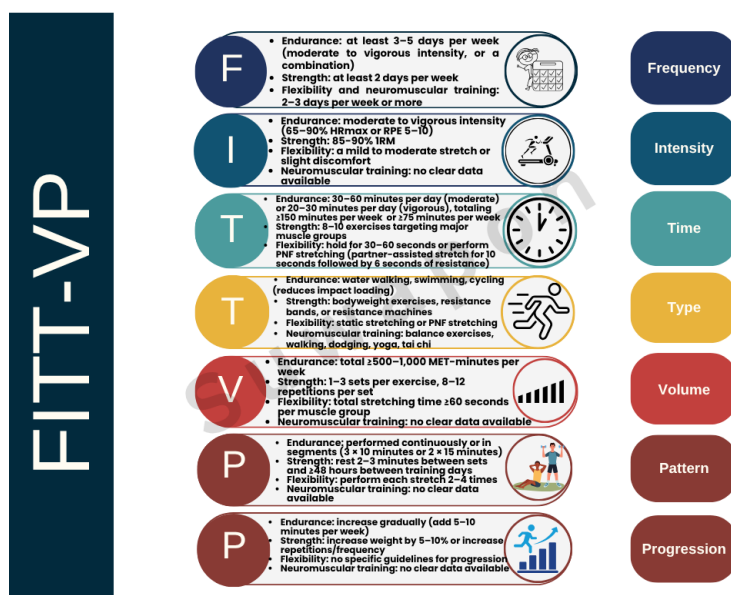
FITT-VP

F

- Endurance: at least 3–5 days per week (moderate to vigorous intensity, or a combination)
- Strength: at least 2 days per week
- Flexibility and neuromuscular training: 2–3 days per week or more

Frequency

I

- Endurance: moderate to vigorous intensity (65–90% HRmax or RPE 5–10)
- Strength: 85–90% 1RM
- Flexibility: a mild to moderate stretch or slight discomfort
- Neuromuscular training: no clear data available

Intensity

T

- Endurance: 30–60 minutes per day (moderate) or 20–30 minutes per day (vigorous), totaling ≥150 minutes per week or ≥75 minutes per week
- Strength: 8–10 exercises targeting major muscle groups
- Flexibility: hold for 30–60 seconds or perform PNF stretching (partner-assisted stretch for 10 seconds followed by 6 seconds of resistance)

Time

T

- Endurance: water walking, swimming, cycling (reduces impact loading)
- Strength: bodyweight exercises, resistance bands, or resistance machines
- Flexibility: static stretching or PNF stretching
- Neuromuscular training: balance exercises, walking, dodging, yoga, tai chi

Type

V

- Endurance: total ≥500–1,000 MET-minutes per week
- Strength: 1–3 sets per exercise, 8–12 repetitions per set
- Flexibility: total stretching time ≥60 seconds per muscle group
- Neuromuscular training: no clear data available

Volume

P

- Endurance: performed continuously or in segments (3 × 10 minutes or 2 × 15 minutes)
- Strength: rest 2–3 minutes between sets and ≥48 hours between training days
- Flexibility: perform each stretch 2–4 times
- Neuromuscular training: no clear data available

Pattern

P

- Endurance: increase gradually (add 5–10 minutes per week)
- Strength: increase weight by 5–10% or increase repetitions/frequency
- Flexibility: no specific guidelines for progression
- Neuromuscular training: no clear data available

Progression